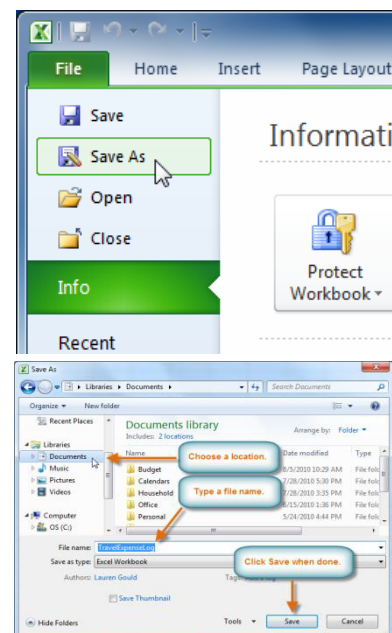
File Home Insert Page Layout

Save

Save As

Open

Close

Info

Recent

Informati

Protect Workbook

Save As

Libraries ▸ Documents ▸

Search Documents

Organize ▾ New folder

Recent Places

Libraries

Documents

Music

Pictures

Videos

Computer

OS (C:)

Documents library

Includes: 2 locations

Arrange by: Folder ▾

Name

Date modified

Type

Budget

8/5/2010 10:29 AM

File fold

Calendars

7/28/2010 5:30 PM

File fold

Household

7/28/2010 3:35 PM

File fold

Office

8/15/2010 1:36 PM

File fold

Personal

5/24/2010 4:44 PM

File fold

Choose a location.

Type a file name.

File name: TravelExpenseLog

Save as type: Excel Workbook

Authors: Lauren Gould

Tags: Add a tag

Save Thumbnail

Click Save when done.

Hide Folders

Tools ▾

Save

Cancel